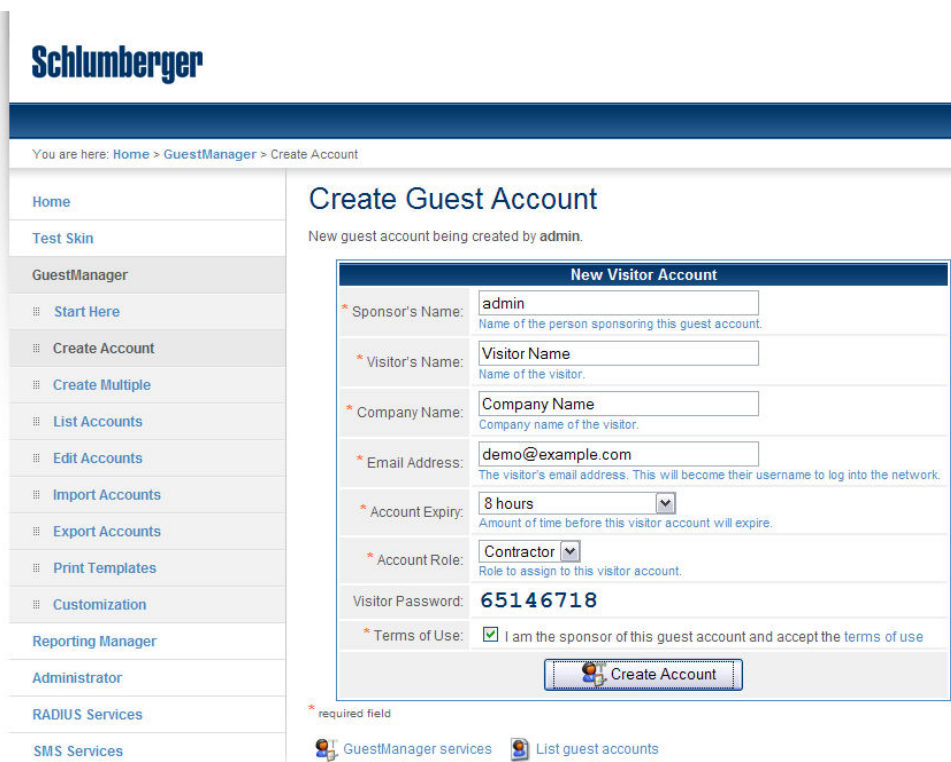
Schlumberger

You are here: Home > GuestManager > Create Account

Home
Test Skin
GuestManager
Start Here
Create Account
Create Multiple
List Accounts
Edit Accounts
Import Accounts
Export Accounts
Print Templates
Customization
Reporting Manager
Administrator
RADIUS Services
SMS Services

Create Guest Account

New guest account being created by admin.

| New Visitor Account | |
|---|---|
| * Sponsor's Name: | admin<br>Name of the person sponsoring this guest account. |
| * Visitor's Name: | Visitor Name<br>Name of the visitor. |
| * Company Name: | Company Name<br>Company name of the visitor. |
| * Email Address: | demo@example.com<br>The visitor's email address. This will become their username to log into the network. |
| * Account Expiry: | 8 hours<br>Amount of time before this visitor account will expire. |
| * Account Role: | Contractor<br>Role to assign to this visitor account. |
| Visitor Password: | 65146718 |
| * Terms of Use: | I am the sponsor of this guest account and accept the terms of use |

Create Account

* required field

GuestManager services   List guest accounts